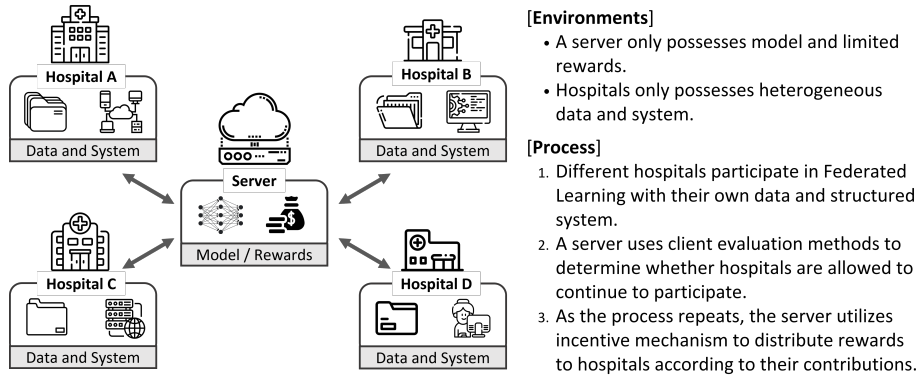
Hospital A

Data and System

Hospital B

Data and System

Server

Model / Rewards

Hospital C

Data and System

Hospital D

Data and System

[Environments]

• A server only possesses model and limited rewards.

• Hospitals only possesses heterogeneous data and system.

[Process]

1. Different hospitals participate in Federated Learning with their own data and structured system.

2. A server uses client evaluation methods to determine whether hospitals are allowed to continue to participate.

3. As the process repeats, the server utilizes incentive mechanism to distribute rewards to hospitals according to their contributions.